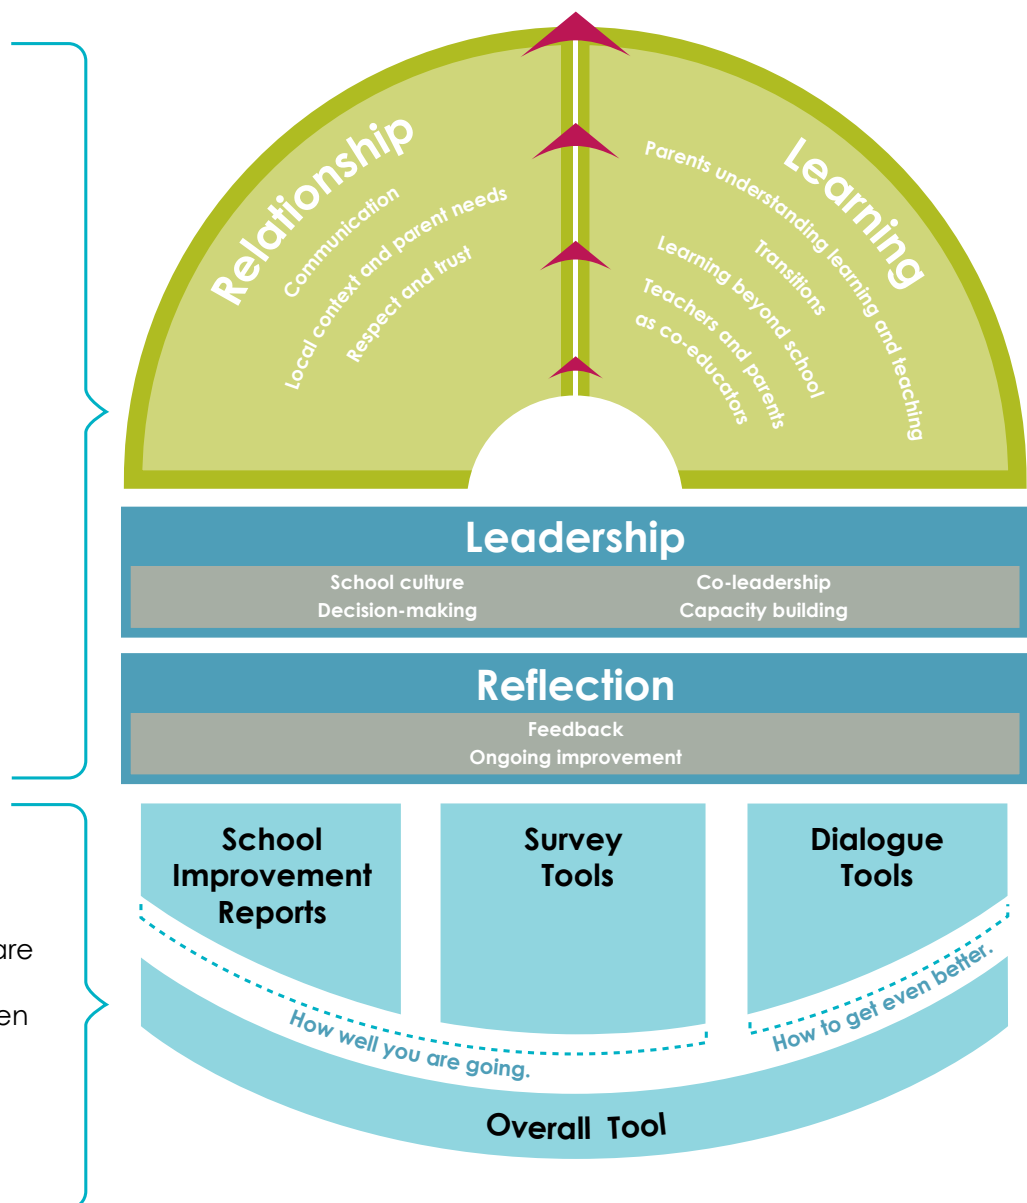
Relationship

Communication

Local context and parent needs

Respect and trust

Learning

Parents understanding learning and teaching

Transitions

Learning beyond school

Teachers and parents as co-educators

Leadership

School culture
Decision-making

Co-leadership
Capacity building

Reflection

Feedback
Ongoing improvement

are

en

School Improvement Reports

Survey Tools

Dialogue Tools

How well you are going.

How to get even better.

Overall Tool